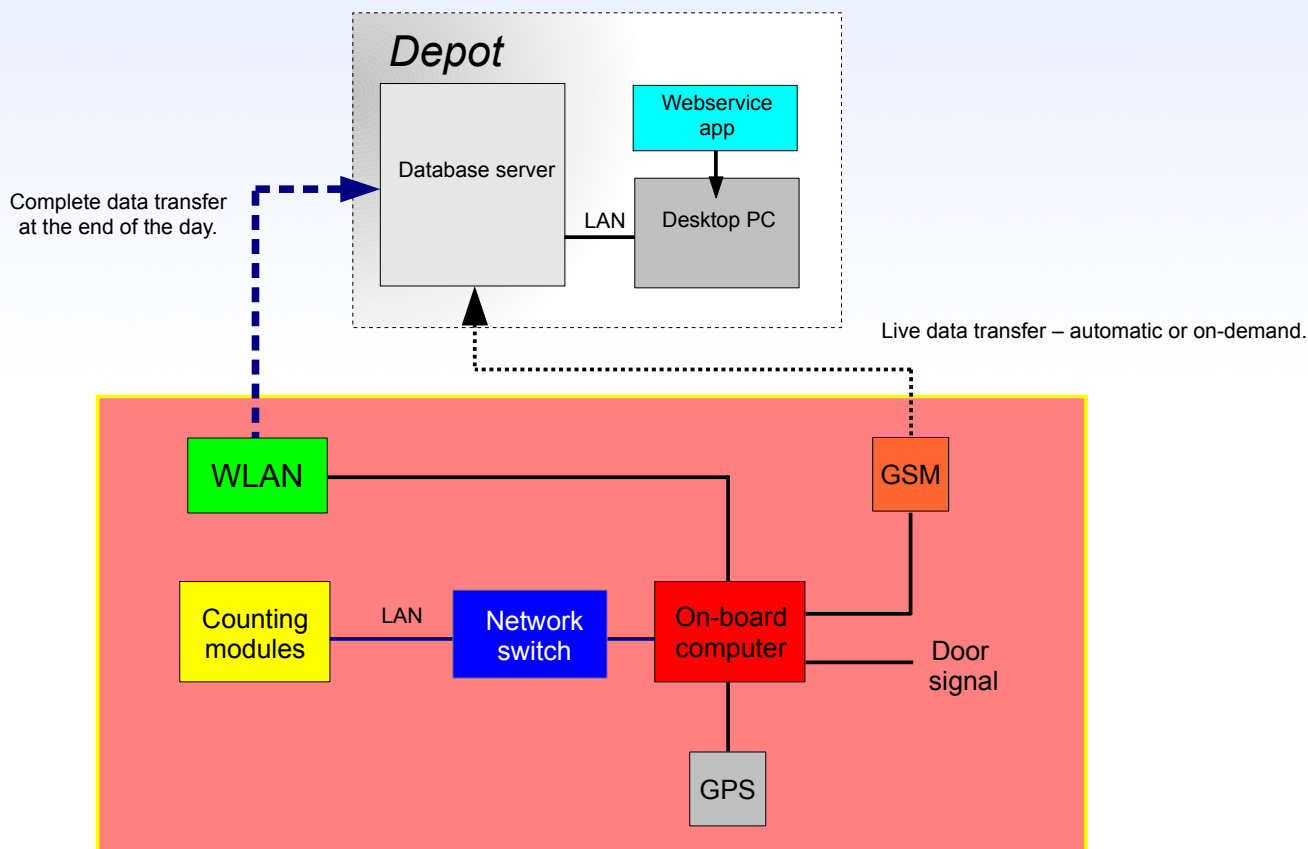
Depot

Database server

Webservice app

LAN

Desktop PC

Complete data transfer at the end of the day.

Live data transfer – automatic or on-demand.

WLAN

GSM

Counting modules

LAN

Network switch

On-board computer

Door signal

GPS